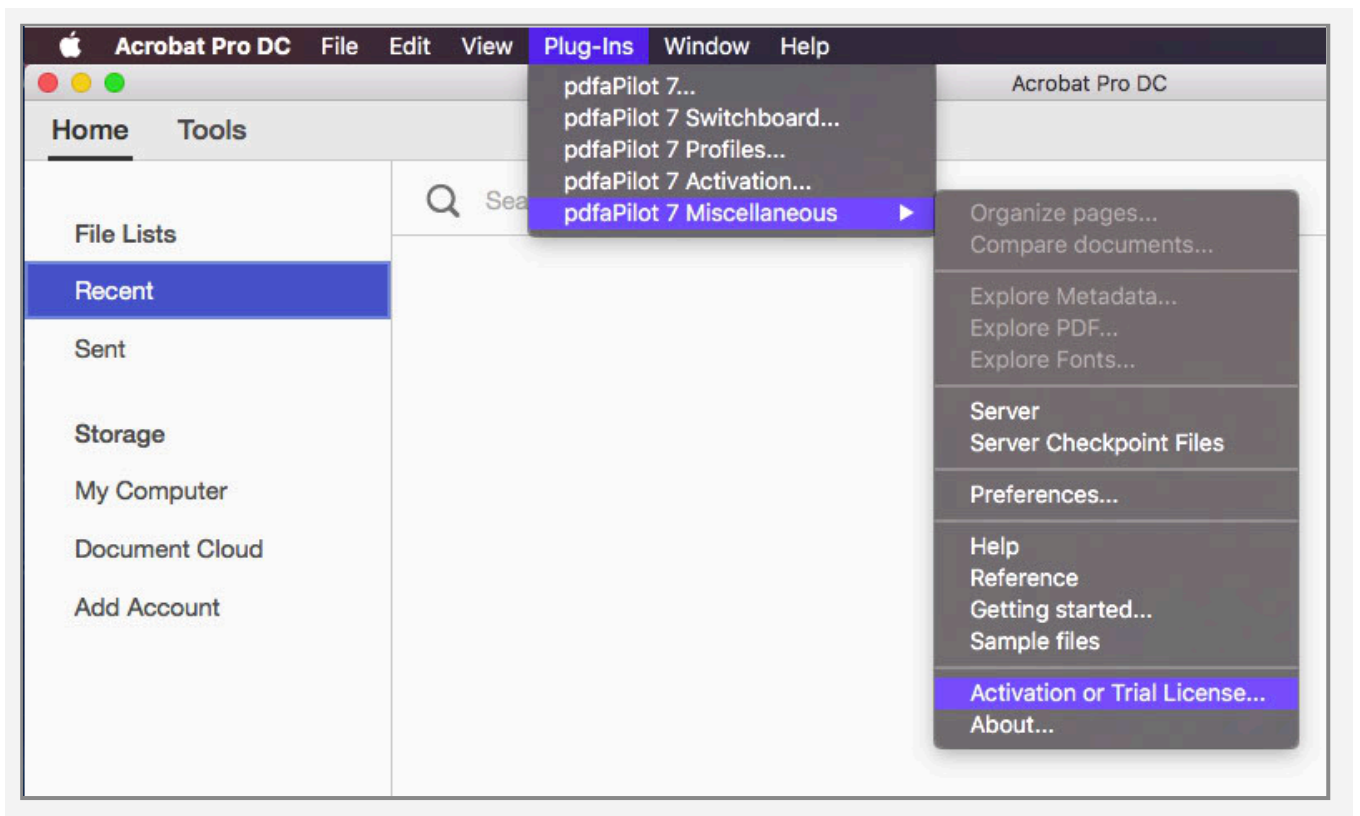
Acrobat Pro DC File Edit View Plug-Ins Window Help

pdfaPilot 7...
pdfaPilot 7 Switchboard...
pdfaPilot 7 Profiles...
pdfaPilot 7 Activation...
pdfaPilot 7 Miscellaneous

Acrobat Pro DC

Home Tools

Sea

Organize pages...
Compare documents...

Explore Metadata...
Explore PDF...
Explore Fonts...

Server
Server Checkpoint Files

Preferences...

Help
Reference
Getting started...
Sample files

Activation or Trial License...
About...

File Lists
Recent
Sent

Storage
My Computer
Document Cloud
Add Account